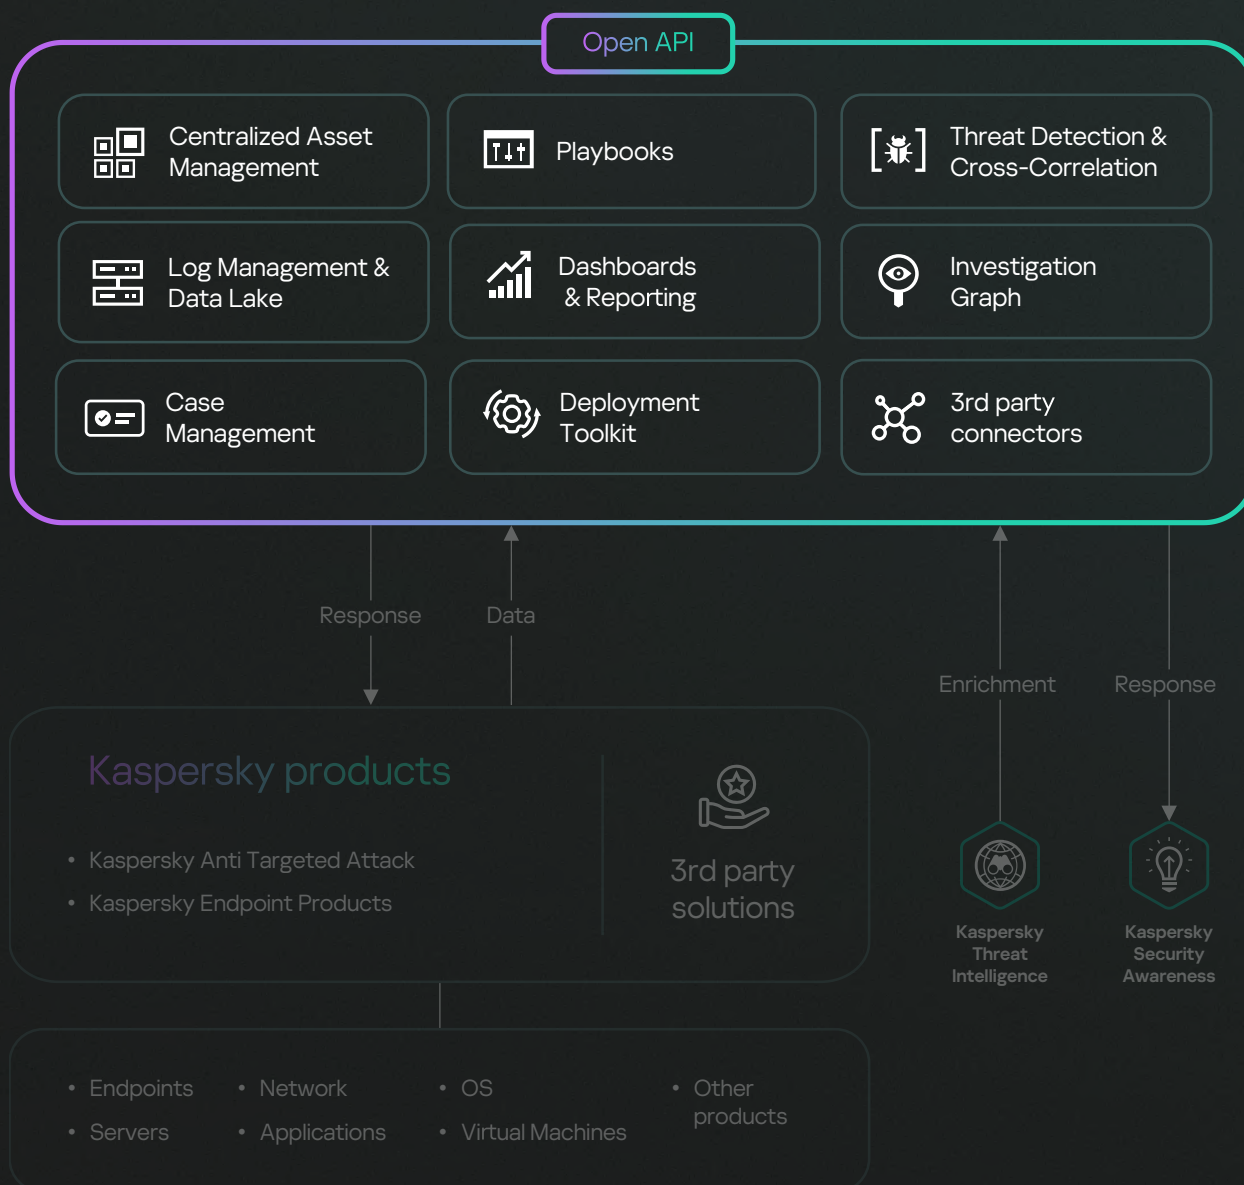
Open API

Centralized Asset Management

Playbooks

Threat Detection & Cross-Correlation

Log Management & Data Lake

Dashboards & Reporting

Investigation Graph

Case Management

Deployment Toolkit

3rd party connectors

Response

Data

Enrichment

Response

Kaspersky products

• Kaspersky Anti Targeted Attack
• Kaspersky Endpoint Products

3rd party solutions

Kaspersky Threat Intelligence

Kaspersky Security Awareness

• Endpoints
• Servers
• Network
• Applications
• OS
• Virtual Machines
• Other products